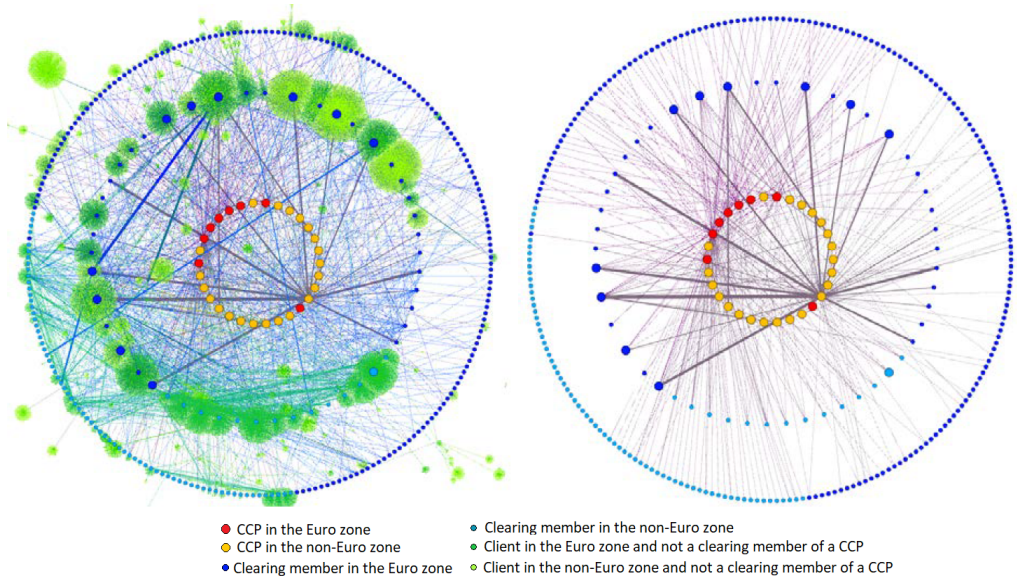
CCP in the Euro zone
CCP in the non-Euro zone
Clearing member in the Euro zone
Clearing member in the non-Euro zone
Client in the Euro zone and not a clearing member of a CCP
Client in the non-Euro zone and not a clearing member of a CCP